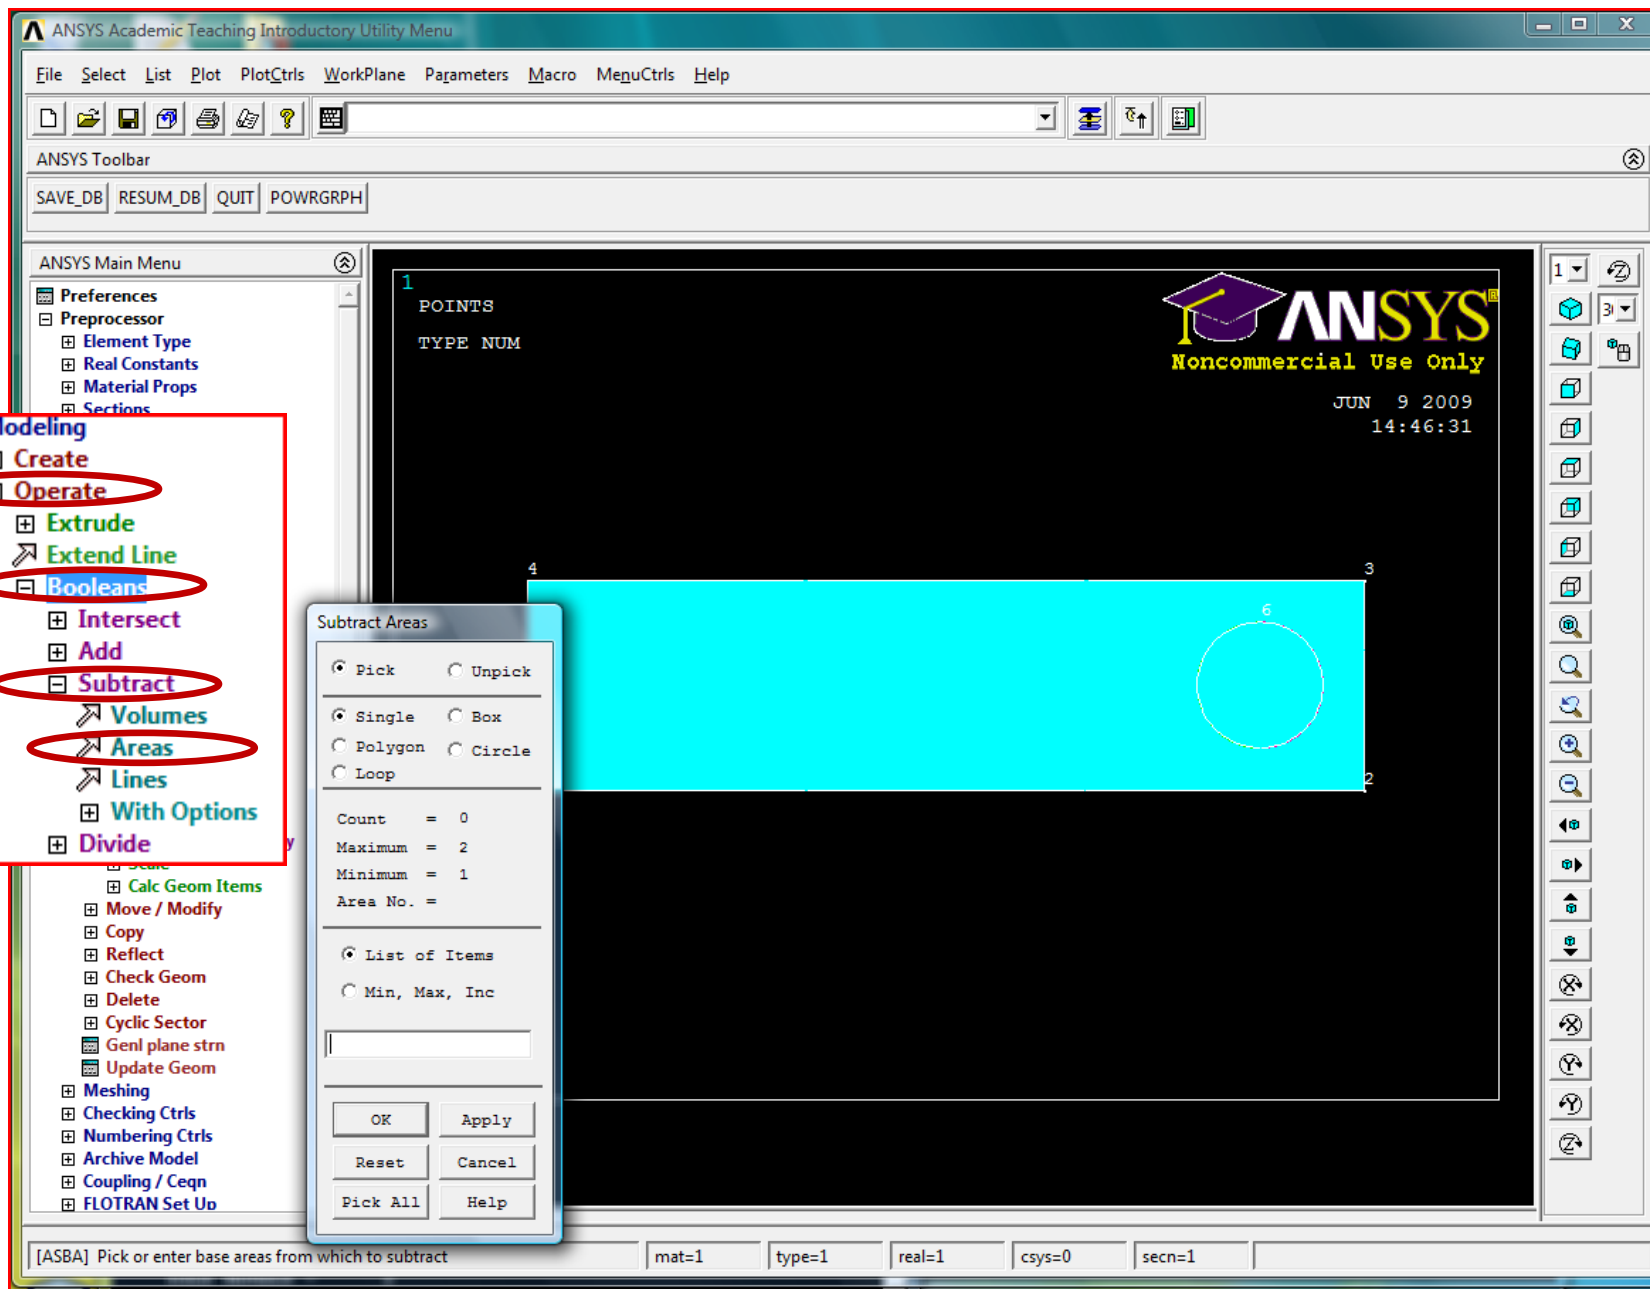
ANSYS Academic Teaching Introductory Utility Menu

File Select List Plot PlotCtrls WorkPlane Parameters Macro MenuCtrls Help

ANSYS Toolbar

SAVE_DB RESUM_DB QUIT POWRGRPH

ANSYS Main Menu

Preferences
Preprocessor
Element Type
Real Constants
Material Props
Sections
lodeling
Create
Operate
Extrude
Extend Line
Booleans
Intersect
Add
Subtract
Volumes
Areas
Lines
With Options
Divide
Calc Geom Items
Move / Modify
Copy
Reflect
Check Geom
Delete
Cyclic Sector
Genl plane strn
Update Geom
Meshing
Checking Ctrls
Numbering Ctrls
Archive Model
Coupling / Ceqn
FLOTRAN Set Up

Subtract Areas

Pick Unpick
Single Box
Polygon Circle
Loop

Count = 0
Maximum = 2
Minimum = 1
Area No. =

List of Items
Min, Max, Inc

OK Apply
Reset Cancel
Pick All Help

1
POINTS
TYPE NUM

ANSYS
Noncommercial Use Only
JUN 9 2009
14:46:31

4
3
6
2

1
3

[ASBA] Pick or enter base areas from which to subtract
mat=1
type=1
real=1
csys=0
secn=1